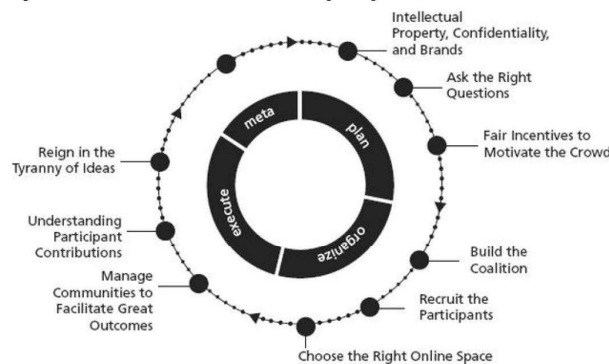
Intellectual Property, Confidentiality, and Brands

Ask the Right Questions

Fair Incentives to Motivate the Crowd

Build the Coalition

Recruit the Participants

Choose the Right Online Space

Manage Communities to Facilitate Great Outcomes

Understanding Participant Contributions

Reign in the Tyranny of Ideas

meta

plan

organize

execute